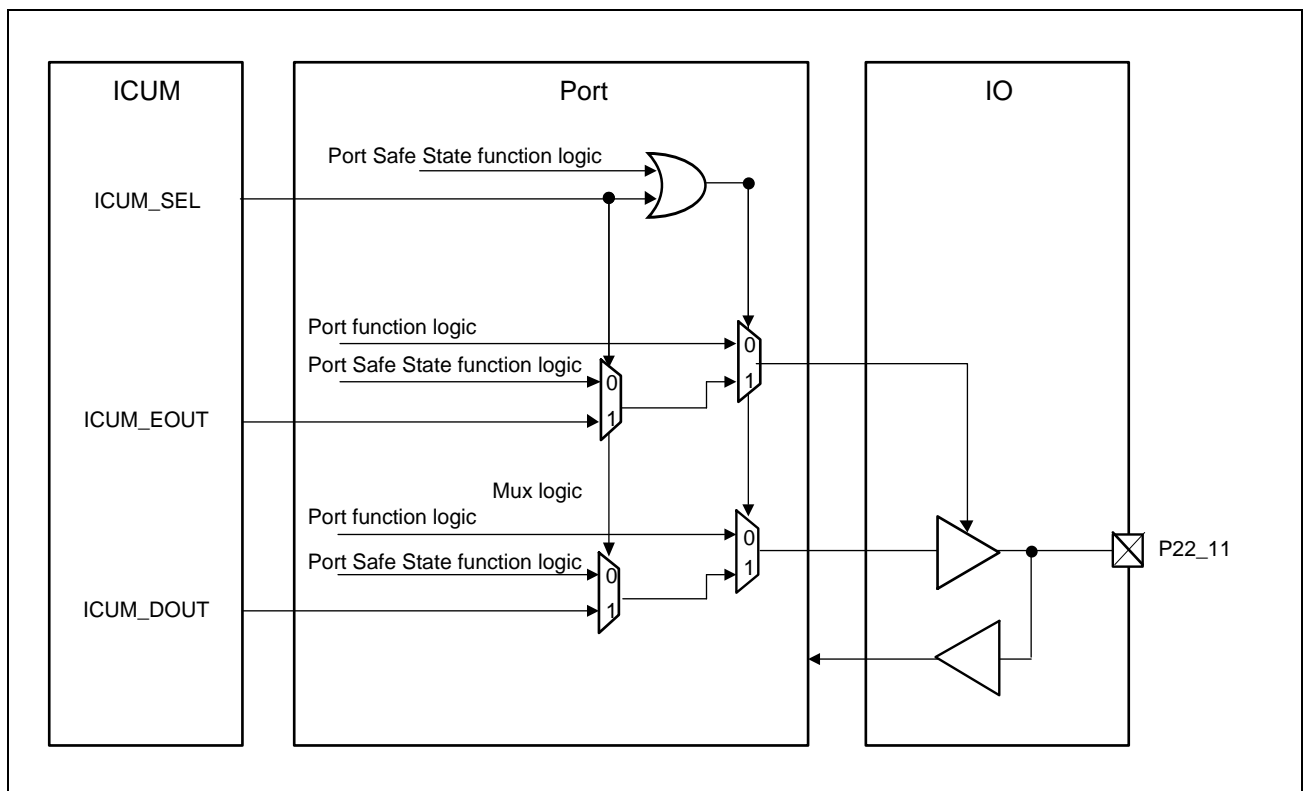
ICUM

Port

IO

Port Safe State function logic

ICUM_SEL

Port function logic

Port Safe State function logic

0

1

0

1

ICUM_EOUT

Mux logic

Port function logic

Port Safe State function logic

0

1

0

1

P22_11

ICUM_DOUT